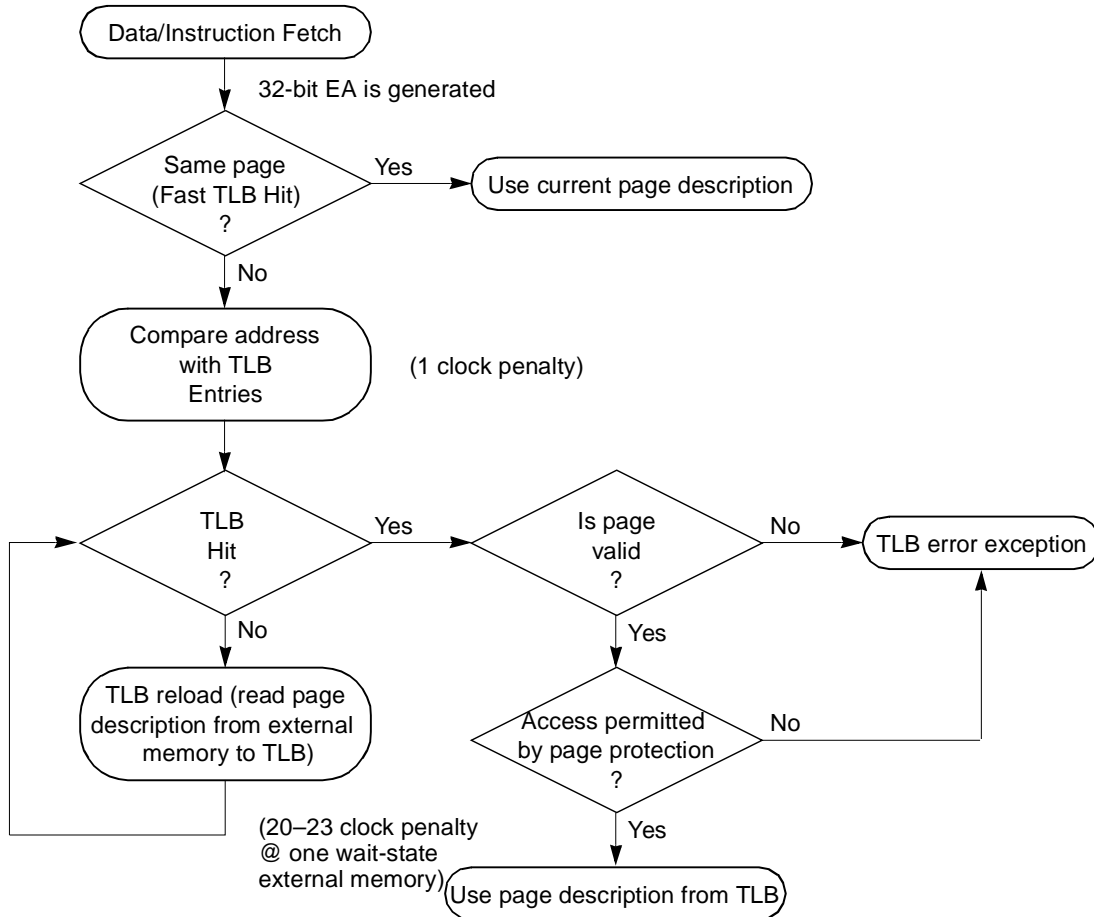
Data/Instruction Fetch

32-bit EA is generated

Same page (Fast TLB Hit) ?

Yes

Use current page description

No

Compare address with TLB Entries

(1 clock penalty)

TLB Hit ?

Yes

Is page valid ?

No

TLB error exception

No

Yes

TLB reload (read page description from external memory to TLB)

Access permitted by page protection ?

No

(20–23 clock penalty @ one wait-state external memory)

Yes

Use page description from TLB